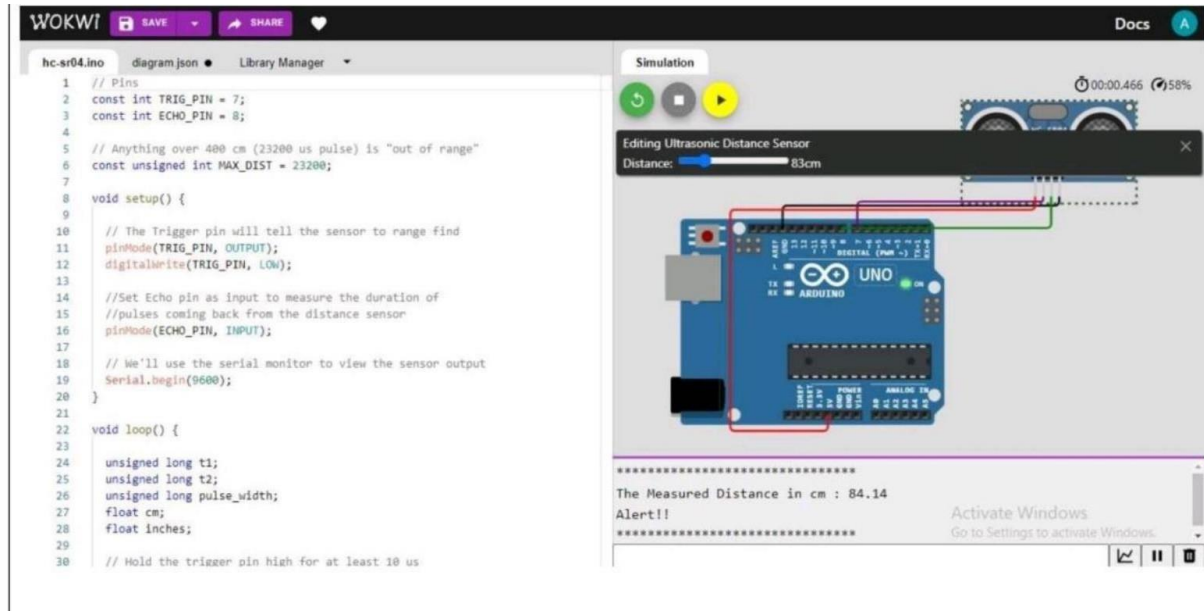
WOKWI SAVE SHARE Docs A

hc-sr04.ino diagram.json ● Library Manager

1 // Pins
2 const int TRIG_PIN = 7;
3 const int ECHO_PIN = 8;
4
5 // Anything over 400 cm (23200 us pulse) is "out of range"
6 const unsigned int MAX_DIST = 23200;
7
8 void setup() {
9
10 // The Trigger pin will tell the sensor to range find
11 pinMode(TRIG_PIN, OUTPUT);
12 digitalWrite(TRIG_PIN, LOW);
13
14 //Set Echo pin as input to measure the duration of
15 //pulses coming back from the distance sensor
16 pinMode(ECHO_PIN, INPUT);
17
18 // We'll use the serial monitor to view the sensor output
19 Serial.begin(9600);
20 }
21
22 void loop() {
23
24 unsigned long t1;
25 unsigned long t2;
26 unsigned long pulse_width;
27 float cm;
28 float inches;
29
30 // Hold the trigger pin high for at least 10 us

Simulation

00:00.466 58%

Editing Ultrasonic Distance Sensor
Distance: 83cm

DIGITAL (PWM ~) UNO ARDUINO ON TX RX L POWER ANALOG IN

******************************
The Measured Distance in cm : 84.14
Alert!!
******************************

Activate Windows
Go to Settings to activate Windows.